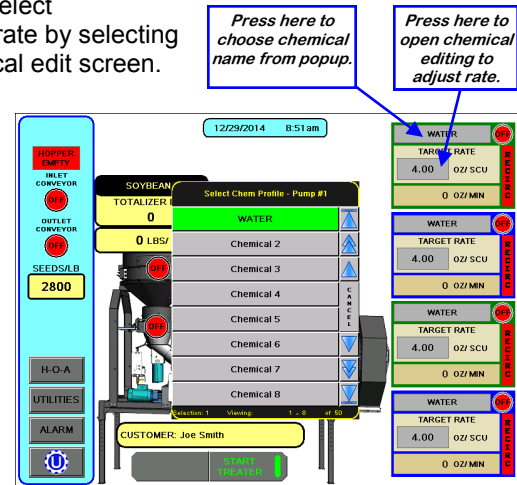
elect
rate by selecting
cal edit screen.

Press here to choose chemical name from popup.

Press here to open chemical editing to adjust rate.

12/29/2014 8:51am

HOPPER EMPTY
INLET CONVEYOR
OFF
OUTLET CONVEYOR
OFF
SEEDS/LB
2800

H-O-A
UTILITIES
ALARM

SOYBEAN
TOTALIZER
0
0 LBS/

OFF
OFF

Select Chem Profile - Pump #1
WATER
Chemical 2
Chemical 3
Chemical 4
Chemical 5
Chemical 6
Chemical 7
Chemical 8
CANCEL
Selection: 1 Viewing: 1 .. 8 of 50

CUSTOMER: Joe Smith

START TREATER

WATER OFF
TARGET RATE
4.00 OZ/ SCU
0 OZ/ MIN
RECIRC

WATER OFF
TARGET RATE
4.00 OZ/ SCU
0 OZ/ MIN
RECIRC

WATER OFF
TARGET RATE
4.00 OZ/ SCU
0 OZ/ MIN
RECIRC

WATER OFF
TARGET RATE
4.00 OZ/ SCU
0 OZ/ MIN
RECIRC